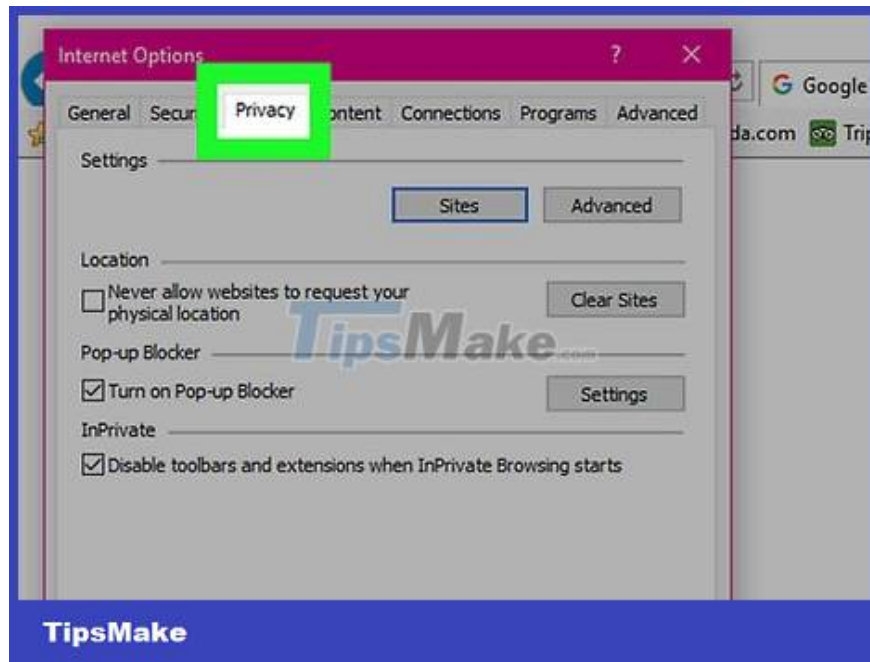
Internet Options ? ✕

Google

da.com Trip

General Secur Privacy ontent Connections Programs Advanced

Settings

Sites Advanced

Location

Never allow websites to request your physical location

Clear Sites

Pop-up Blocker

Turn on Pop-up Blocker

Settings

InPrivate

Disable toolbars and extensions when InPrivate Browsing starts

TipsMake.com

TipsMake